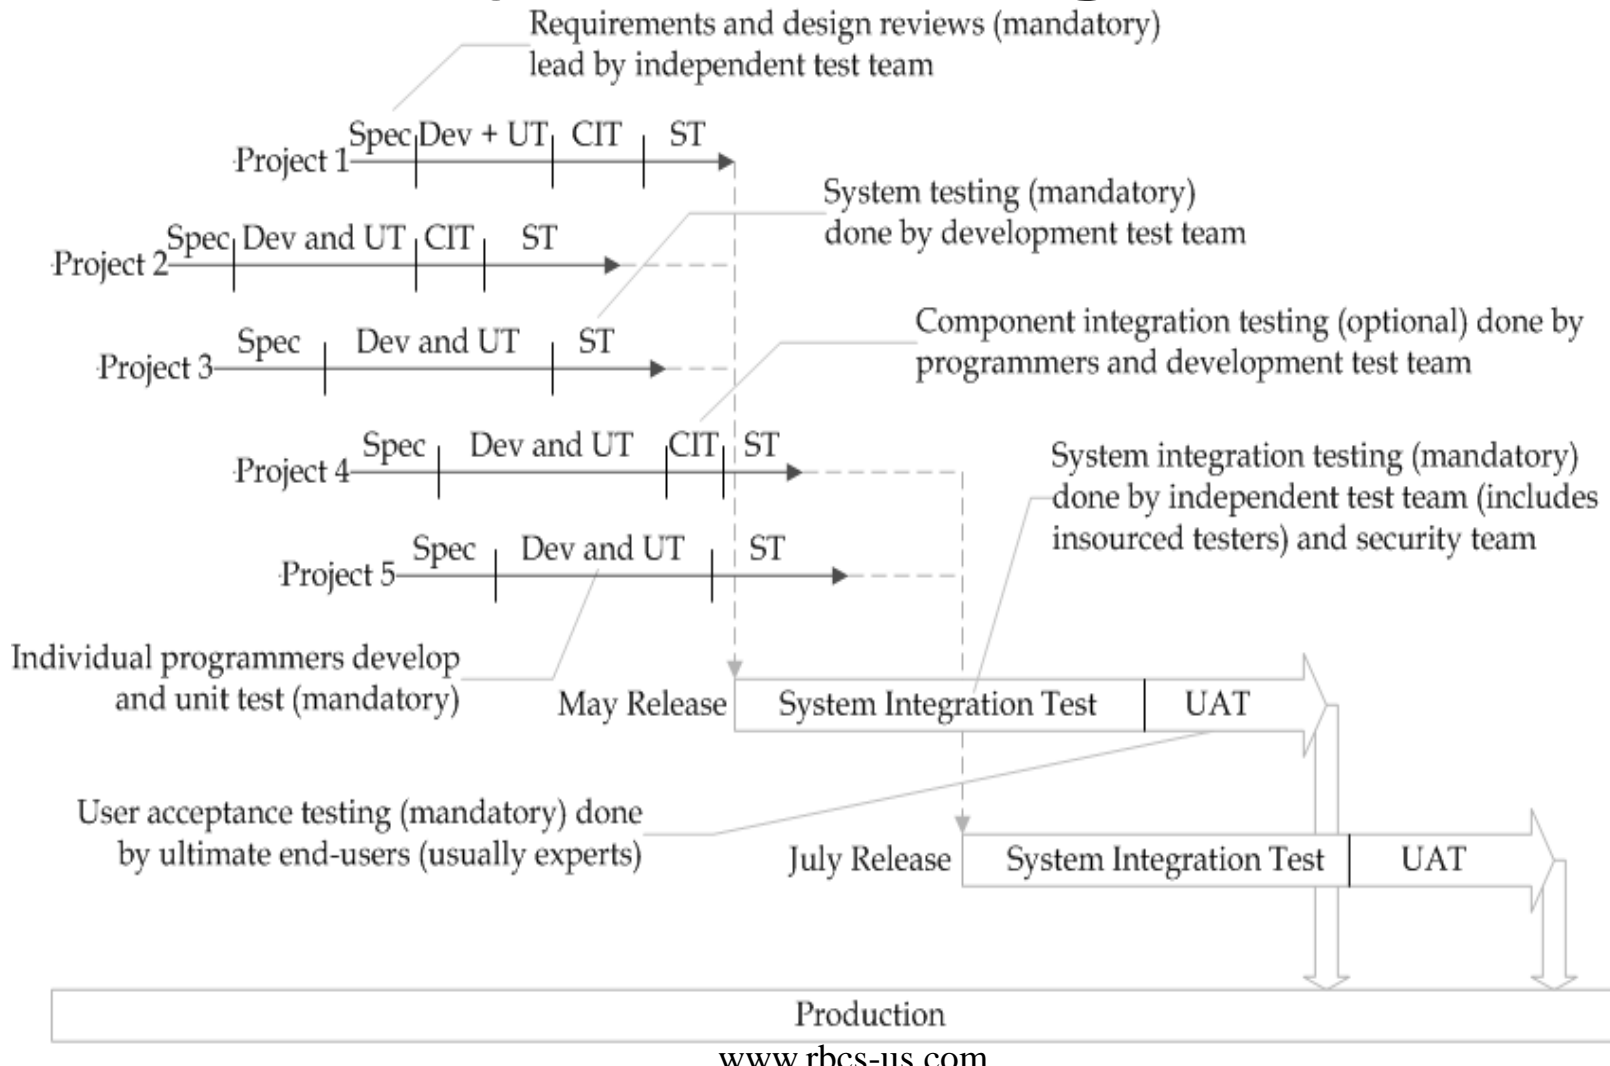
Requirements and design reviews (mandatory) lead by independent test team

Project 1 Spec Dev + UT CIT ST

System testing (mandatory) done by development test team

Project 2 Spec Dev and UT CIT ST

Project 3 Spec Dev and UT ST

Component integration testing (optional) done by programmers and development test team

Project 4 Spec Dev and UT CIT ST

System integration testing (mandatory) done by independent test team (includes insourced testers) and security team

Project 5 Spec Dev and UT ST

Individual programmers develop and unit test (mandatory)

May Release System Integration Test UAT

User acceptance testing (mandatory) done by ultimate end-users (usually experts)

July Release System Integration Test UAT

Production

www.rbcs-us.com